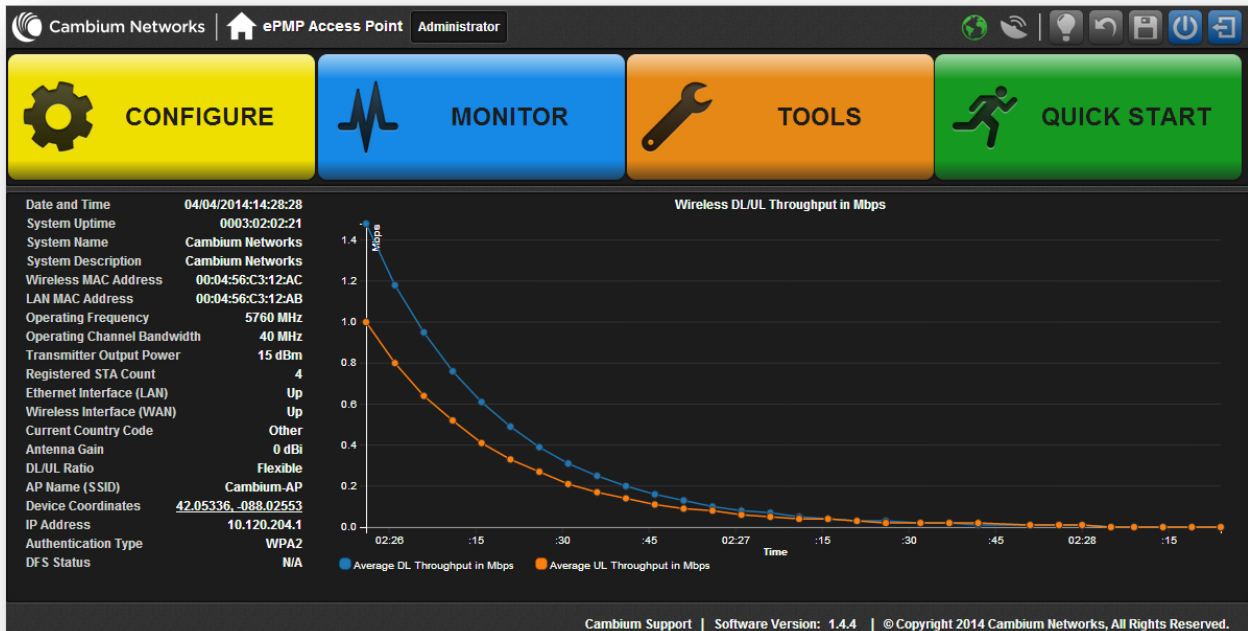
Cambium Networks | ePMP Access Point Administrator

CONFIGURE
MONITOR
TOOLS
QUICK START

| | |
|---|---|
| Date and Time | 04/04/2014:14:28:28 |
| System Uptime | 0003:02:02:21 |
| System Name | Cambium Networks |
| System Description | Cambium Networks |
| Wireless MAC Address | 00:04:56:C3:12:AC |
| LAN MAC Address | 00:04:56:C3:12:AB |
| Operating Frequency | 5760 MHz |
| Operating Channel Bandwidth | 40 MHz |
| Transmitter Output Power | 15 dBm |
| Registered STA Count | 4 |
| Ethernet Interface (LAN) | Up |
| Wireless Interface (WAN) | Up |
| Current Country Code | Other |
| Antenna Gain | 0 dBi |
| DL/UL Ratio | Flexible |
| AP Name (SSID) | Cambium-AP |
| Device Coordinates | 42.05336, -088.02553 |
| IP Address | 10.120.204.1 |
| Authentication Type | WPA2 |
| DFS Status | N/A |

Wireless DL/UL Throughput in Mbps

Mbps
1.4
1.2
1.0
0.8
0.6
0.4
0.2
0.0
02:26 :15 :30 :45 02:27 :15 :30 :45 02:28 :15
Time

Average DL Throughput in Mbps
Average UL Throughput in Mbps

Cambium Support | Software Version: 1.4.4 | © Copyright 2014 Cambium Networks, All Rights Reserved.